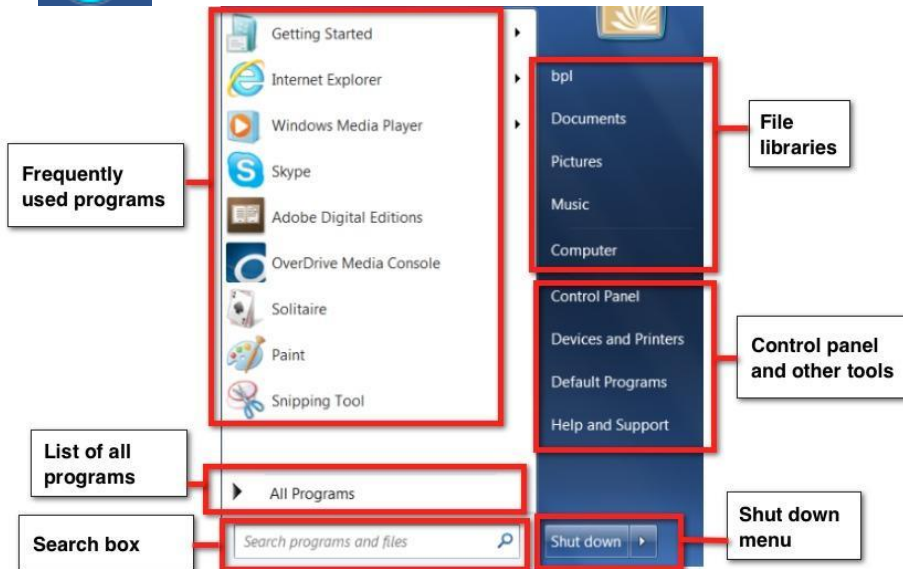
Getting Started
Internet Explorer
Windows Media Player
Skype
Adobe Digital Editions
OverDrive Media Console
Solitaire
Paint
Snipping Tool

Frequently used programs

bpl
Documents
Pictures
Music
Computer

File libraries

Control Panel
Devices and Printers
Default Programs
Help and Support

Control panel and other tools

List of all programs

All Programs

Search box

Search programs and files

Shut down

Shut down menu